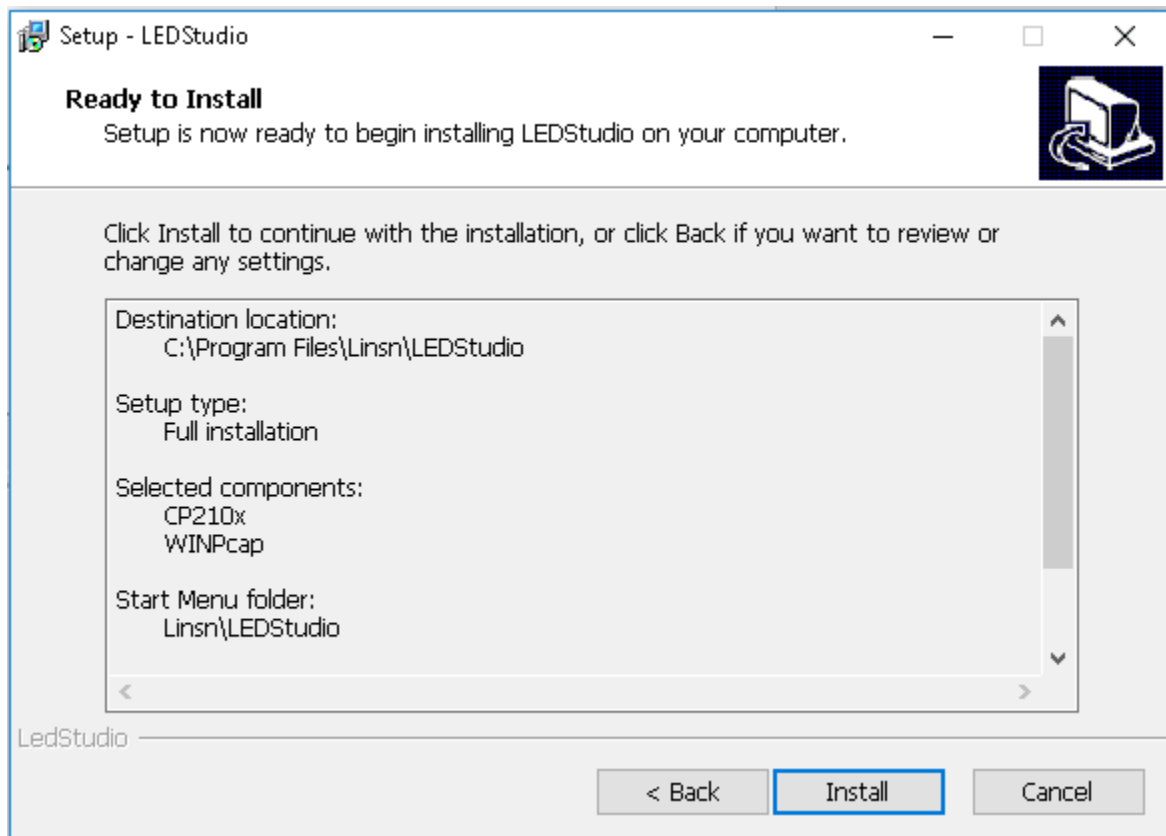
Setup - LEDStudio

Ready to Install
Setup is now ready to begin installing LEDStudio on your computer.

Click Install to continue with the installation, or click Back if you want to review or change any settings.

Destination location:
C:\Program Files\Linsn\LEDStudio

Setup type:
Full installation

Selected components:
CP210x
WINPcap

Start Menu folder:
Linsn\LEDStudio

LedStudio

< Back
Install
Cancel